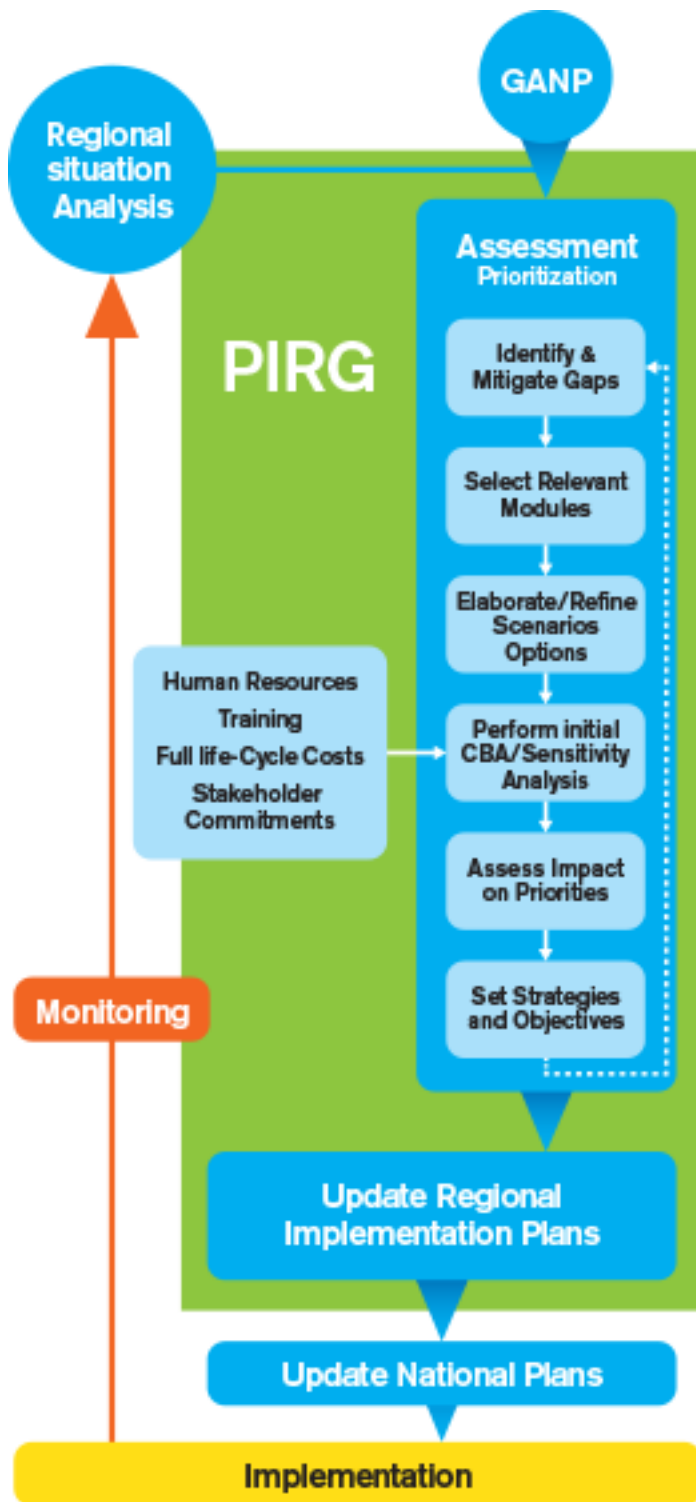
GANP

Regional situation Analysis

PIRG

Assessment
Prioritization

Identify & Mitigate Gaps

Select Relevant Modules

Elaborate/Refine Scenarios Options

Human Resources
Training
Full life-Cycle Costs
Stakeholder Commitments

Perform initial CBA/Sensitivity Analysis

Assess Impact on Priorities

Set Strategies and Objectives

Monitoring

Update Regional Implementation Plans

Update National Plans

Implementation